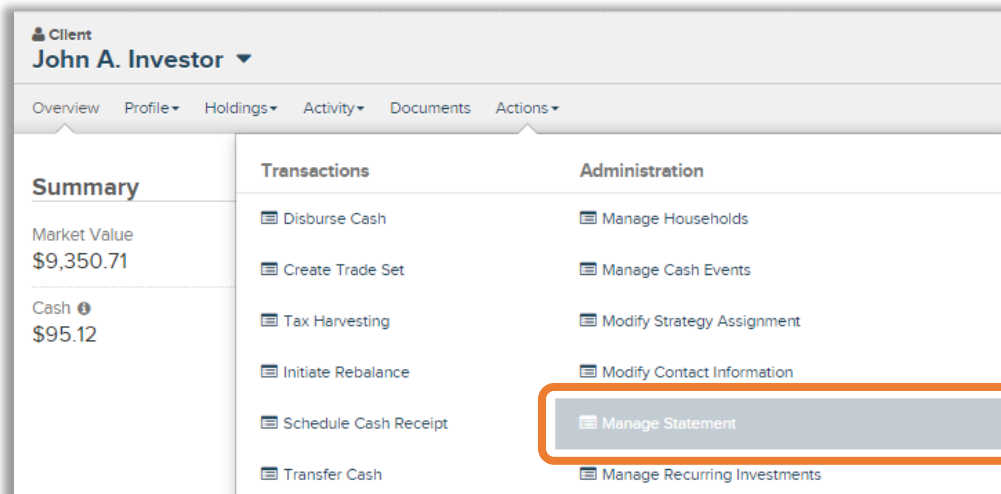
Client
John A. Investor

Overview Profile Holdings Activity Documents Actions

Summary
Market Value
$9,350.71
Cash
$95.12

Transactions
Disburse Cash
Create Trade Set
Tax Harvesting
Initiate Rebalance
Schedule Cash Receipt
Transfer Cash

Administration
Manage Households
Manage Cash Events
Modify Strategy Assignment
Modify Contact Information
Manage Statement
Manage Recurring Investments